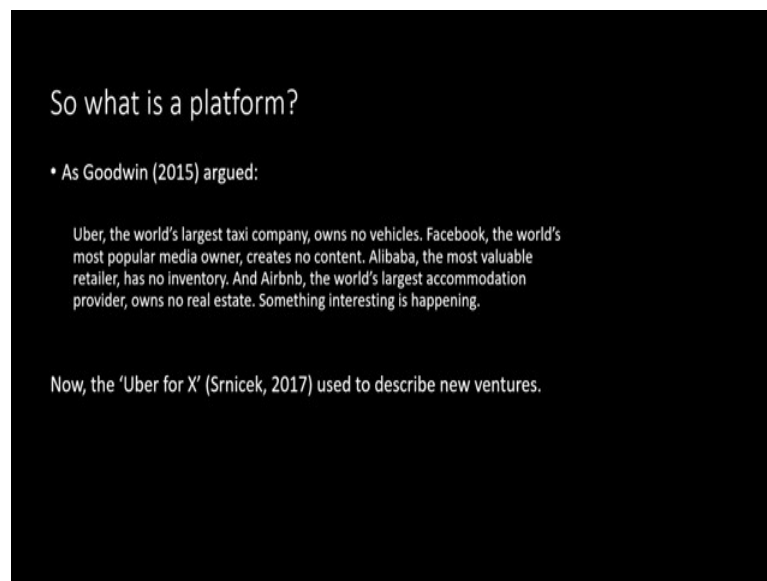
So what is a platform?

• As Goodwin (2015) argued:

Uber, the world's largest taxi company, owns no vehicles. Facebook, the world's most popular media owner, creates no content. Alibaba, the most valuable retailer, has no inventory. And Airbnb, the world's largest accommodation provider, owns no real estate. Something interesting is happening.

Now, the 'Uber for X' (Srnicek, 2017) used to describe new ventures.